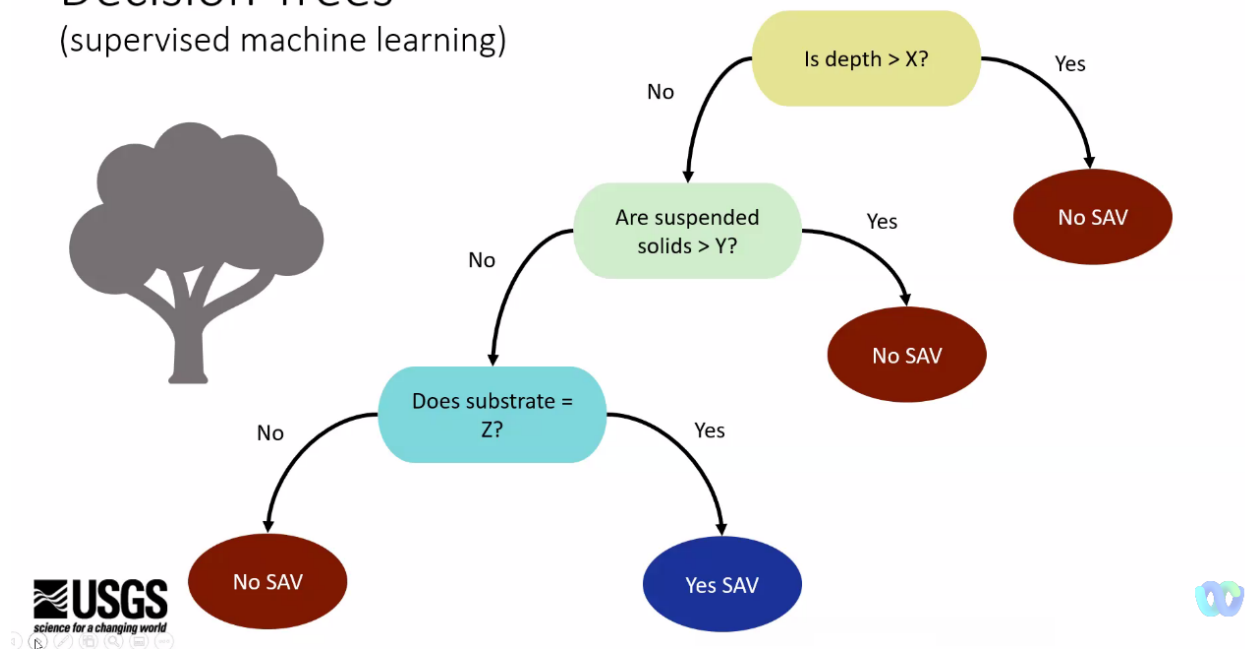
Decision Trees
(supervised machine learning)

Is depth > X?

No

Yes

No SAV

Are suspended solids > Y?

No

Yes

No SAV

Does substrate = Z?

No

Yes

No SAV

Yes SAV

USGS
science for a changing world